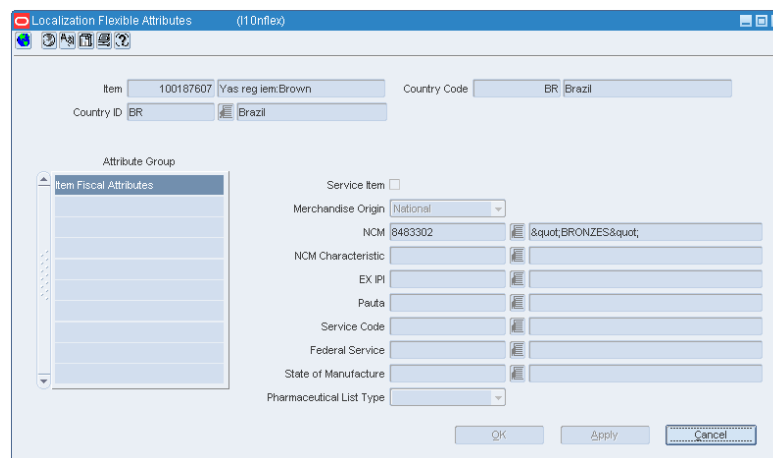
Localization Flexible Attributes (l10nflex)

Item 100187607 Yas reg iem:Brown
Country Code BR Brazil
Country ID BR Brazil

Attribute Group

Item Fiscal Attributes

Service Item
Merchandise Origin National
NCM 8483302 &quot;BRONZES&quot;
NCM Characteristic
EX IPI
Pauta
Service Code
Federal Service
State of Manufacture
Pharmaceutical List Type

OK Apply Cancel